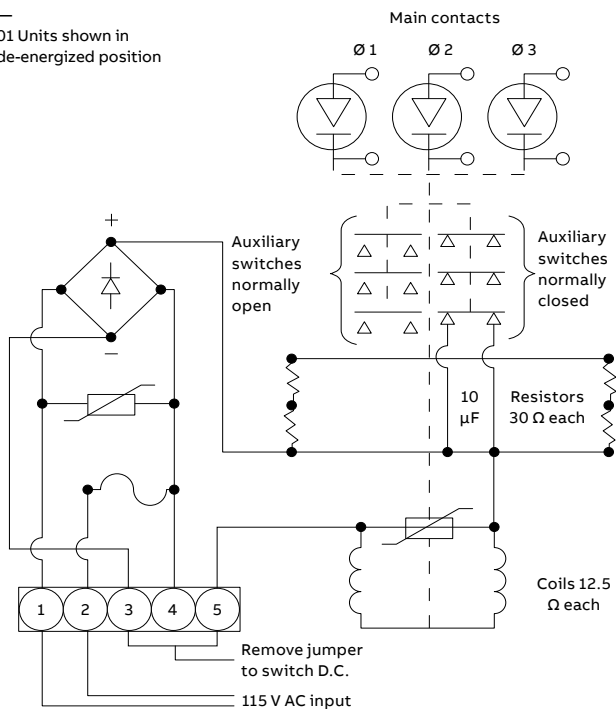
—
01 Units shown in de-energized position

Main contacts

Ø 1
Ø 2
Ø 3

+

−

Auxiliary switches normally open

Auxiliary switches normally closed

10 µF

Resistors 30 Ω each

Coils 12.5 Ω each

1
2
3
4
5

Remove jumper to switch D.C.

115 V AC input